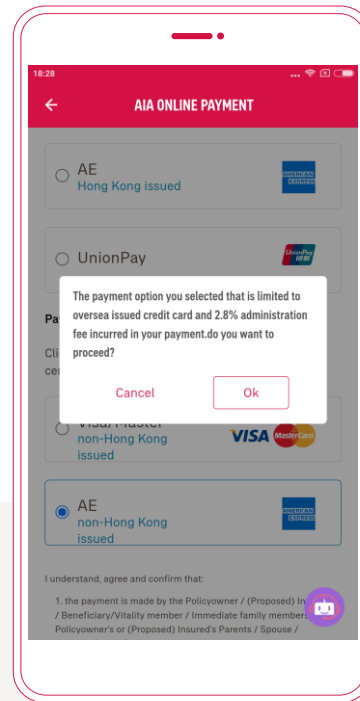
18:28

AIA ONLINE PAYMENT

AE
Hong Kong issued

AMERICAN EXPRESS

UnionPay

UnionPay 银联

Pa

Cli
ce

The payment option you selected that is limited to oversea issued credit card and 2.8% administration fee incurred in your payment.do you want to proceed?

Cancel

Ok

Visa/Master
non-Hong Kong issued

VISA

MasterCard

AE
non-Hong Kong issued

AMERICAN EXPRESS

I understand, agree and confirm that:

1. the payment is made by the Policyowner / (Proposed) In / Beneficiary/Vitality member / Immediate family member Policyowner's or (Proposed) Insured's Parents / Spouse /